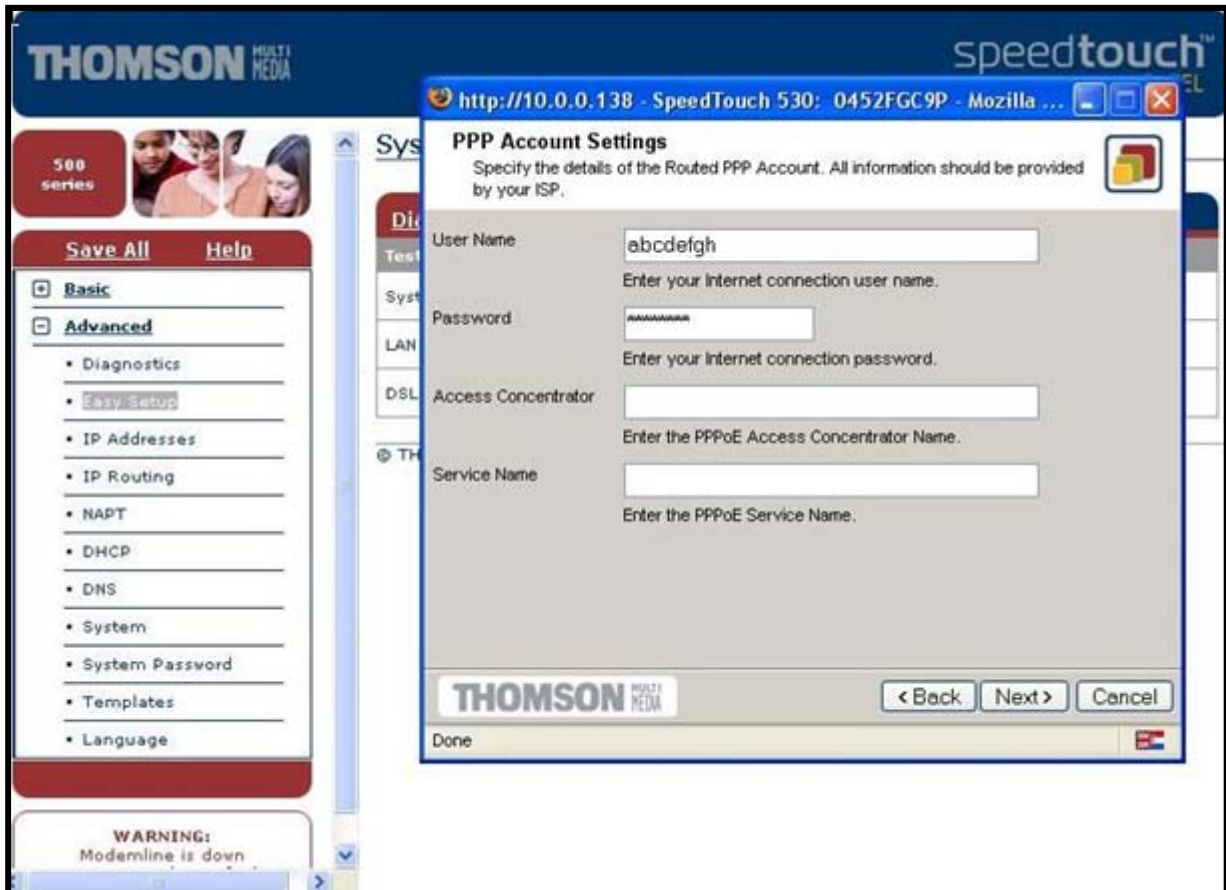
THOMSON MULTI MEDIA

speedtouch™

500 series

Save All Help

Basic

Advanced

• Diagnostics

• Easy Setup

• IP Addresses

• IP Routing

• NAPT

• DHCP

• DNS

• System

• System Password

• Templates

• Language

WARNING:
Modemline is down

Sys

Di

Test

Syst

LAN

DSL

© TH

http://10.0.0.138 - SpeedTouch 530: 0452FGC9P - Mozilla ...

PPP Account Settings

Specify the details of the Routed PPP Account. All information should be provided by your ISP.

User Name abcdefgh

Enter your Internet connection user name.

Password ********

Enter your Internet connection password.

Access Concentrator

Enter the PPPoE Access Concentrator Name.

Service Name

Enter the PPPoE Service Name.

THOMSON MULTI MEDIA

<Back Next> Cancel

Done